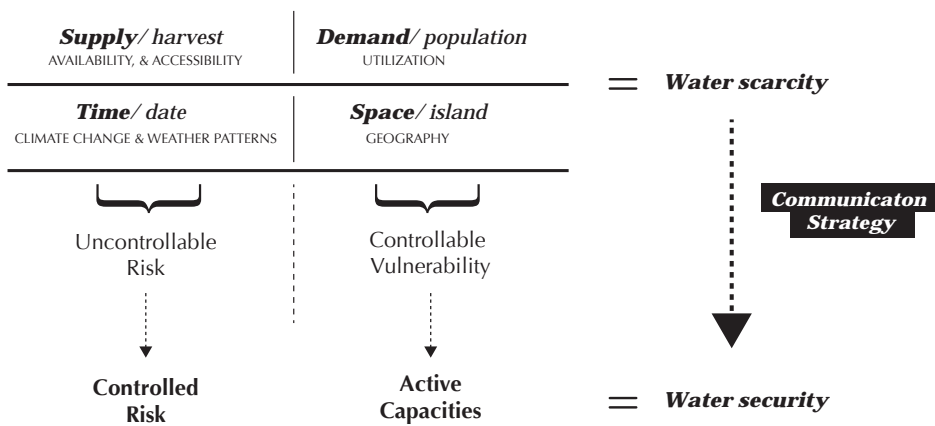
**Supply**/ harvest
AVAILABILITY, & ACCESSIBILITY

**Demand**/ population
UTILIZATION

= Water scarcity

**Time**/ date
CLIMATE CHANGE & WEATHER PATTERNS

**Space**/ island
GEOGRAPHY

Uncontrollable Risk

Controllable Vulnerability

Communicaton Strategy

Controlled Risk

Active Capacities

= Water security